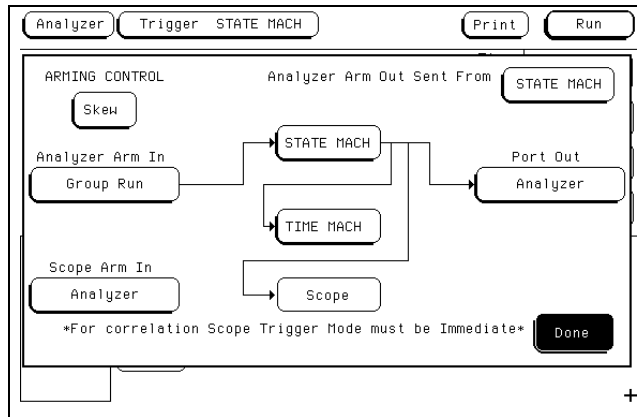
Analyzer Trigger STATE MACH Print Run

ARMING CONTROL

Skew

Analyzer Arm Out Sent From STATE MACH

Analyzer Arm In

Group Run

STATE MACH

Port Out

Analyzer

TIME MACH

Scope Arm In

Analyzer

Scope

*For correlation Scope Trigger Mode must be Immediate*

Done

+